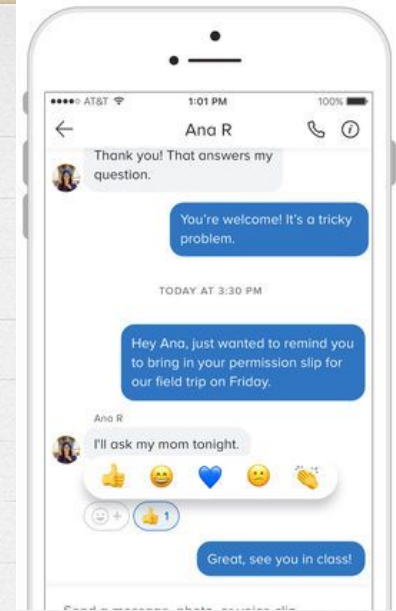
●●●●○ AT&T 1:01 PM 100%

Ana R

Thank you! That answers my question.

You're welcome! It's a tricky problem.

TODAY AT 3:30 PM

Hey Ana, just wanted to remind you to bring in your permission slip for our field trip on Friday.

Ana R

I'll ask my mom tonight.

1

Great, see you in class!

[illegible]